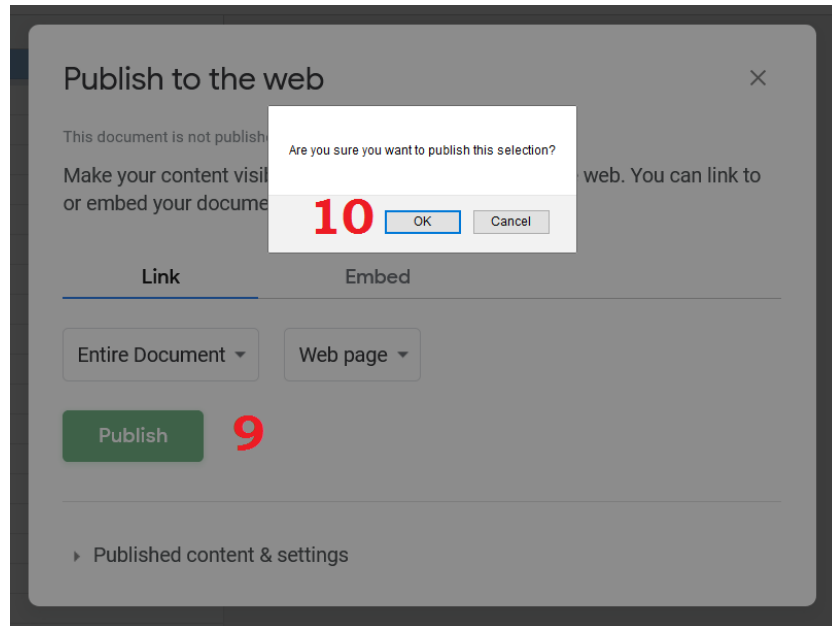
Publish to the web

×

This document is not publishe

Make your content visib web. You can link to or embed your docume

Are you sure you want to publish this selection?

10

OK

Cancel

Link

Embed

Entire Document

Web page

Publish

9

Published content & settings